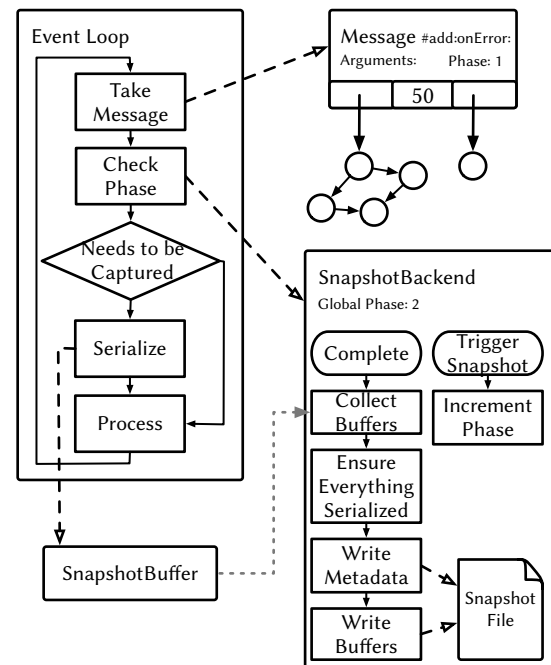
Event Loop

Take Message

Check Phase

Needs to be Captured

Serialize

Process

Message #add:onError:
Arguments: Phase: 1

50

SnapshotBackend
Global Phase: 2

Complete

Trigger Snapshot

Collect Buffers

Increment Phase

Ensure Everything Serialized

Write Metadata

Write Buffers

Snapshot File

SnapshotBuffer